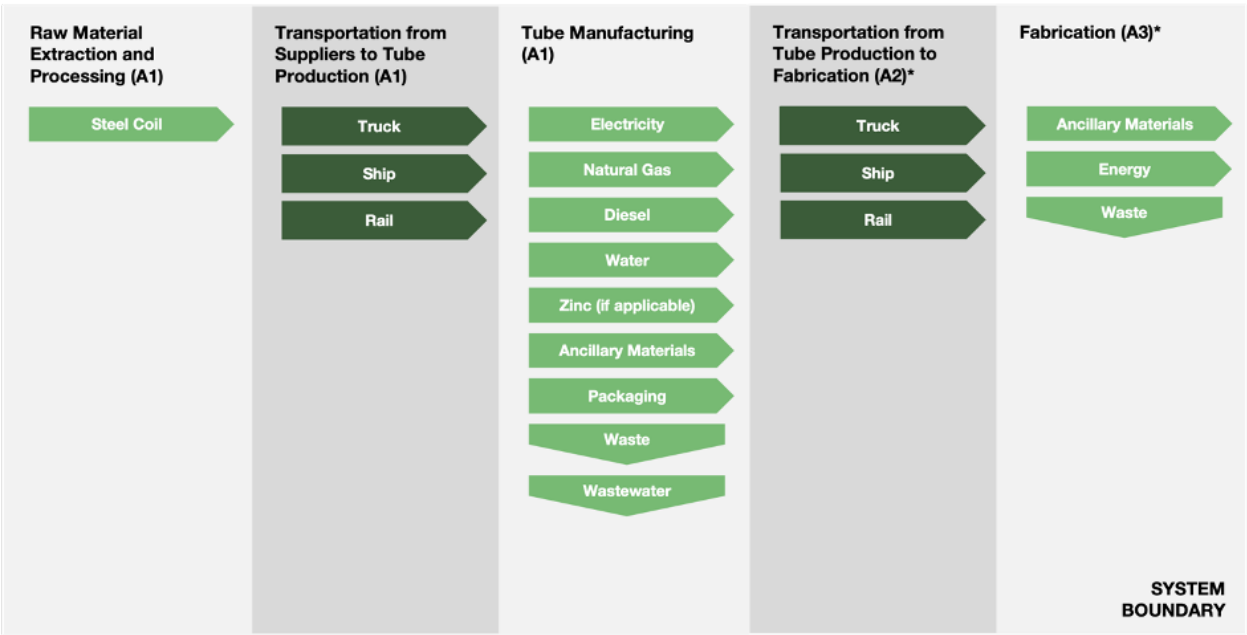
Raw Material Extraction and Processing (A1)

Steel Coil

Transportation from Suppliers to Tube Production (A1)

Truck

Ship

Rail

Tube Manufacturing (A1)

Electricity

Natural Gas

Diesel

Water

Zinc (if applicable)

Ancillary Materials

Packaging

Waste

Wastewater

Transportation from Tube Production to Fabrication (A2)*

Truck

Ship

Rail

Fabrication (A3)*

Ancillary Materials

Energy

Waste

SYSTEM BOUNDARY